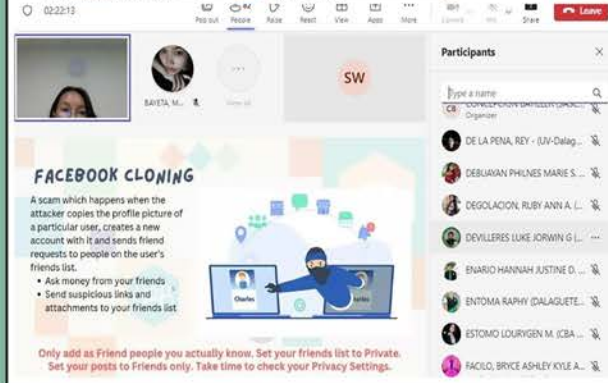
02:22:13

Pop out People Raise React View Apps More Camera Mic Share Leave

BAYETA, M...

View all

SW

Participants

Type a name

CONCEPCION BAHILLER (BSCS...
Organizer

DE LA PENA, REY - (UV-Dalag...

DEBUAYAN PHILNES MARIE S...

DEGOLACION, RUBY ANN A. (...

DEVILLERES LUKE JORWIN G (...

ENARIO HANNAH JUSTINE D. ...

ENTOMA RAPHY (DALAGUETE...

ESTOMO LOURYGEN M. (CBA ...

FACILO, BRYCE ASHLEY KYLE A...

FACEBOOK CLONING

A scam which happens when the attacker copies the profile picture of a particular user, creates a new account with it and sends friend requests to people on the user's friends list.

• Ask money from your friends
• Send suspicious links and attachments to your friends list

Charles

Charles

Only add as Friend people you actually know. Set your friends list to Private. Set your posts to Friends only. Take time to check your Privacy Settings.